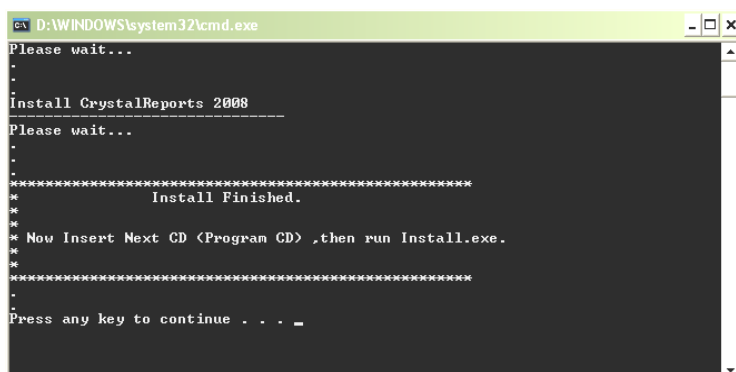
D:\WINDOWS\system32\cmd.exe

Please wait...
.
.
Install CrystalReports 2008
------------------------------
Please wait...
.
.
****************************************************
*                Install Finished.
*
* Now Insert Next CD (Program CD) ,then run Install.exe.
*
****************************************************
.
.
Press any key to continue . . . _